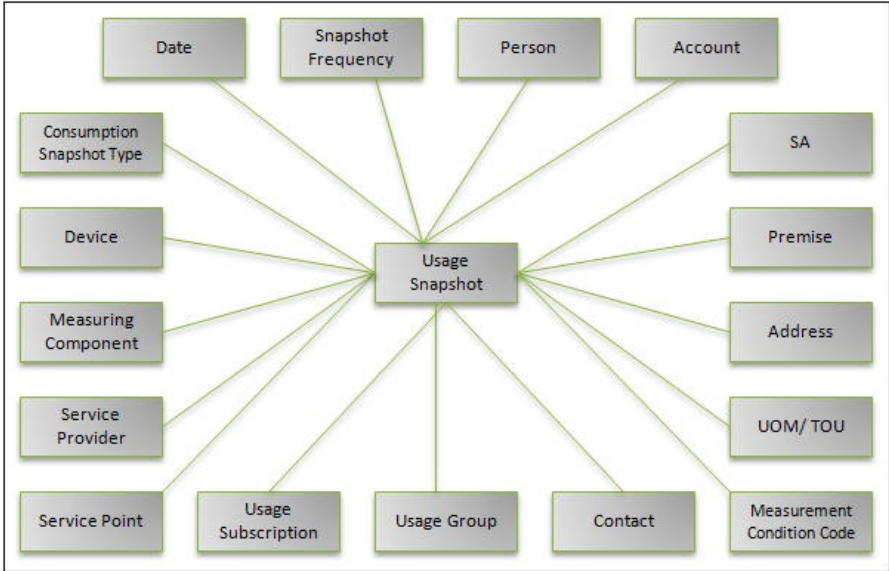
Date

Snapshot Frequency

Person

Account

Consumption Snapshot Type

SA

Device

Usage Snapshot

Premise

Measuring Component

Address

Service Provider

UOM/ TOU

Service Point

Usage Subscription

Usage Group

Contact

Measurement Condition Code